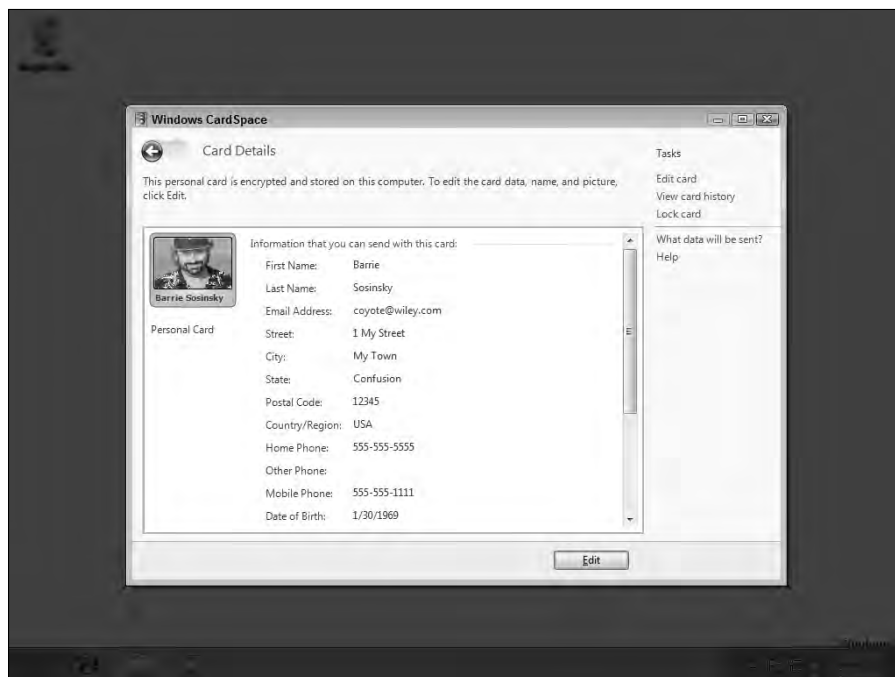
Windows CardSpace

Card Details

This personal card is encrypted and stored on this computer. To edit the card data, name, and picture, click Edit.

Tasks
Edit card
View card history
Lock card

What data will be sent?
Help

Barrie Sosinsky

Personal Card

Information that you can send with this card:

| | |
|---|---|
| First Name: | Barrie |
| Last Name: | Sosinsky |
| Email Address: | coyote@wiley.com |
| Street: | 1 My Street |
| City: | My Town |
| State: | Confusion |
| Postal Code: | 12345 |
| Country/Region: | USA |
| Home Phone: | 555-555-5555 |
| Other Phone: | |
| Mobile Phone: | 555-555-1111 |
| Date of Birth: | 1/30/1969 |

Edit